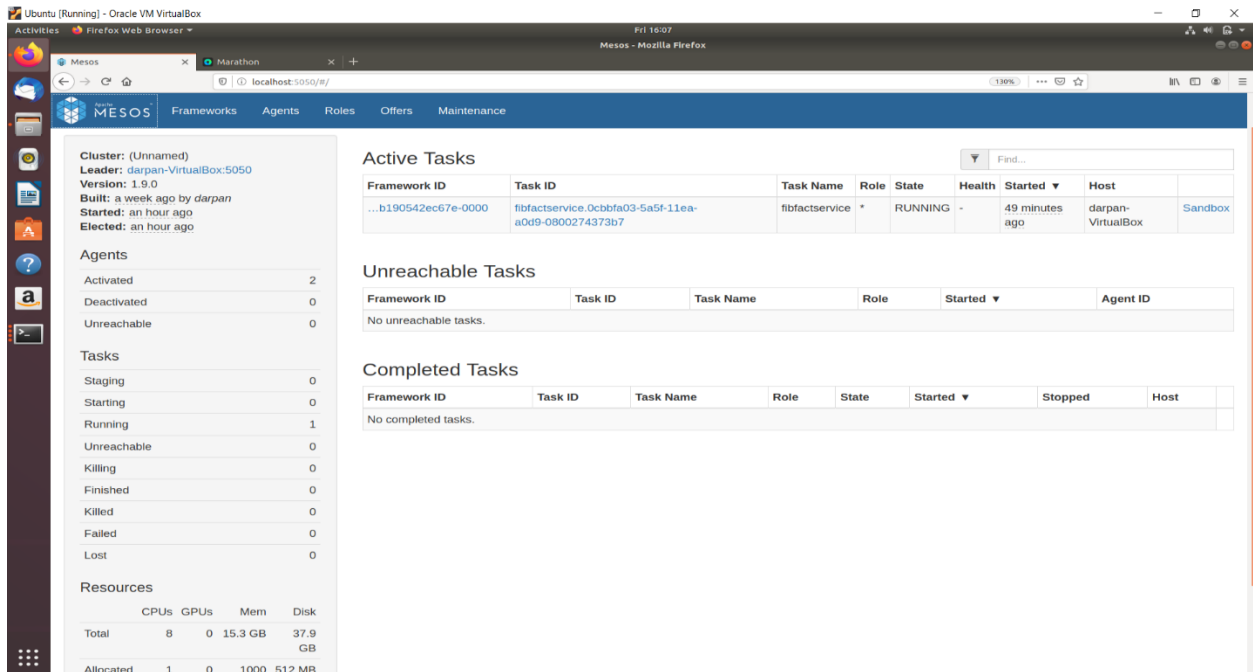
Ubuntu [Running] - Oracle VM VirtualBox

Activities Firefox Web Browser ▾

Fri 16:07

Mesos - Mozilla Firefox

Mesos × Marathon × +

localhost:5050/#/

130% ··· 

Apache MESOS Frameworks Agents Roles Offers Maintenance

Cluster: (Unnamed)
Leader: darpan-VirtualBox:5050
Version: 1.9.0
Built: a week ago by darpan
Started: an hour ago
Elected: an hour ago

Agents

| | |
|---|---|
| Activated | 2 |
| Deactivated | 0 |
| Unreachable | 0 |

Tasks

| | |
|---|---|
| Staging | 0 |
| Starting | 0 |
| Running | 1 |
| Unreachable | 0 |
| Killing | 0 |
| Finished | 0 |
| Killed | 0 |
| Failed | 0 |
| Lost | 0 |

Resources

| | CPUs | GPUs | Mem | Disk |
|---|---|---|---|---|
| Total | 8 | 0 | 15.3 GB | 37.9 GB |
| Allocated | 1 | 0 | 1000 | 512 MB |

Active Tasks

Find...

| Framework ID | Task ID | Task Name | Role | State | Health | Started ▼ | Host | |
|---|---|---|---|---|---|---|---|---|
| ...b190542ec67e-0000 | fibfactservice.0cbbfa03-5a5f-11ea-a0d9-0800274373b7 | fibfactservice | * | RUNNING | - | 49 minutes ago | darpan-VirtualBox | Sandbox |

Unreachable Tasks

| Framework ID | Task ID | Task Name | Role | Started ▼ | Agent ID |
|---|---|---|---|---|---|
| No unreachable tasks. | | | | | |

Completed Tasks

| Framework ID | Task ID | Task Name | Role | State | Started ▼ | Stopped | Host |
|---|---|---|---|---|---|---|---|
| No completed tasks. | | | | | | | |